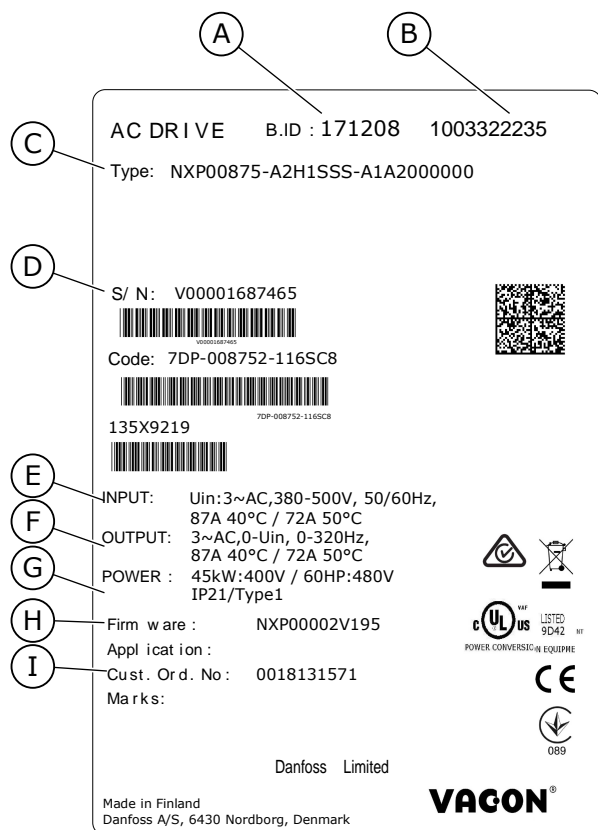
A

B

AC DRIVE B.ID : 171208 1003322235

C

Type: NXP00875-A2H1SSS-A1A2000000

D

S/ N: V00001687465

V00001687465

Code: 7DP-008752-116SC8

7DP-008752-116SC8

135X9219

E

INPUT: Uin:3~AC,380-500V, 50/60Hz, 87A 40°C / 72A 50°C

F

OUTPUT: 3~AC,0-Uin, 0-320Hz, 87A 40°C / 72A 50°C

G

POWER : 45kW:400V / 60HP:480V IP21/Type1

H

Firm ware : NXP00002V195

Appl icat ion :

I

Cust. Ord. No : 0018131571

Ma rks:

c UL us LISTED 9D42 POWER CONVERSION EQUIPME

CE

089

Danfoss Limited

Made in Finland
Danfoss A/S, 6430 Nordborg, Denmark

VACON®